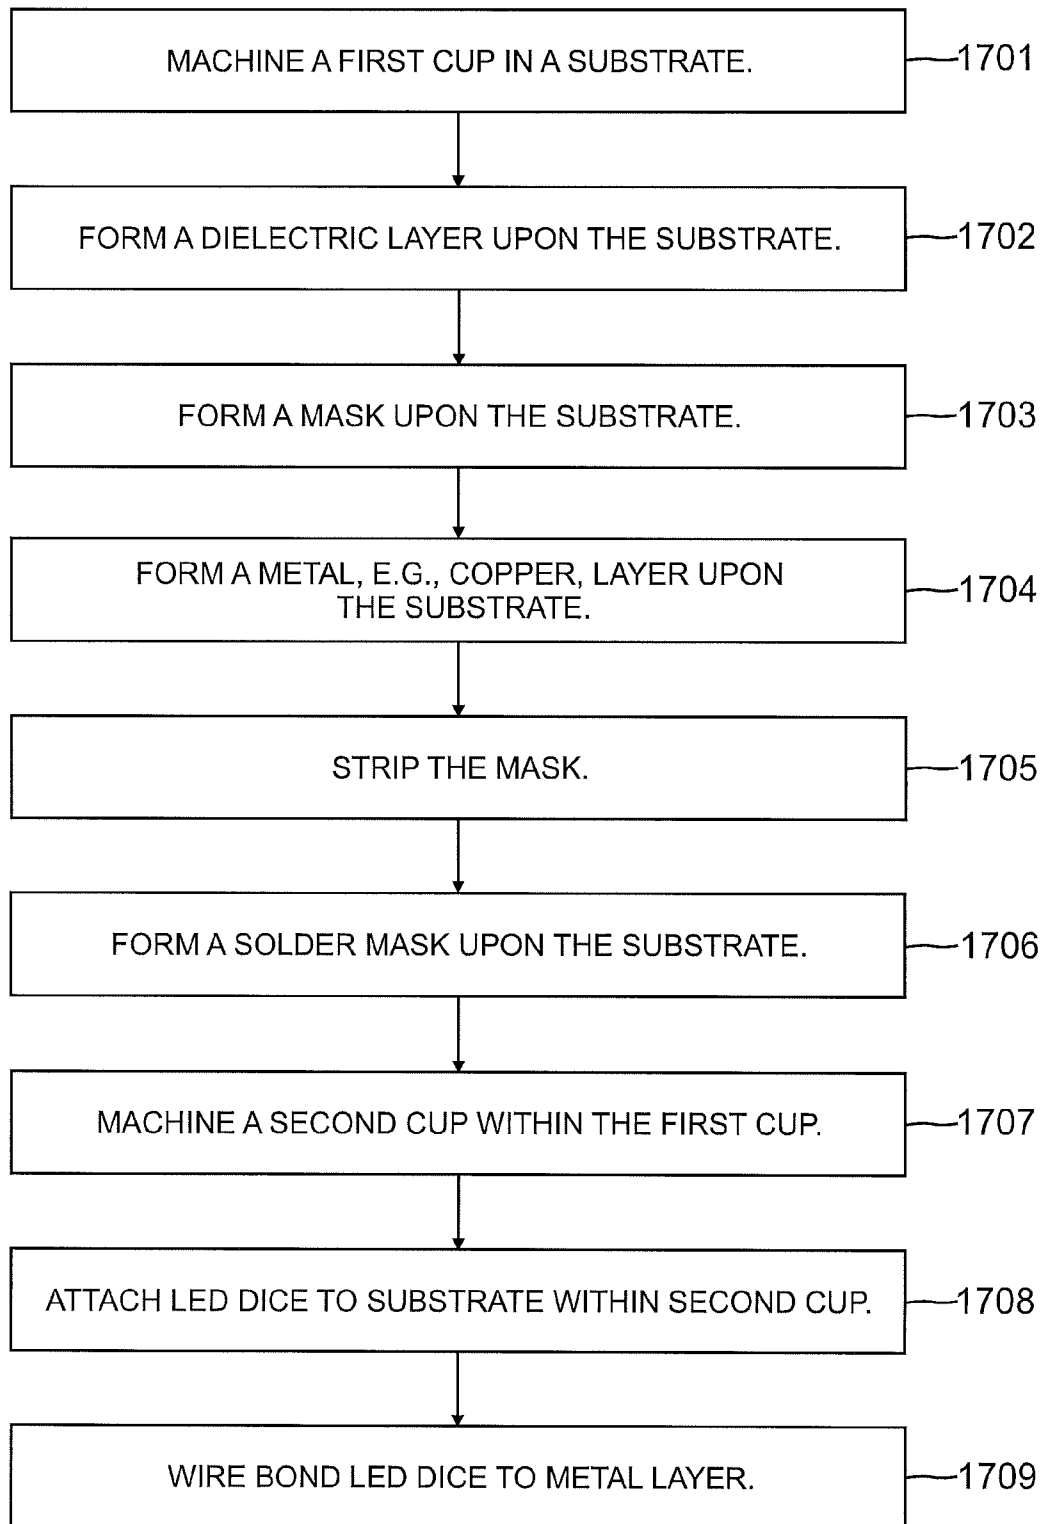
MACHINE A FIRST CUP IN A SUBSTRATE.

1701

FORM A DIELECTRIC LAYER UPON THE SUBSTRATE.

1702

FORM A MASK UPON THE SUBSTRATE.

1703

FORM A METAL, E.G., COPPER, LAYER UPON THE SUBSTRATE.

1704

STRIP THE MASK.

1705

FORM A SOLDER MASK UPON THE SUBSTRATE.

1706

MACHINE A SECOND CUP WITHIN THE FIRST CUP.

1707

ATTACH LED DICE TO SUBSTRATE WITHIN SECOND CUP.

1708

WIRE BOND LED DICE TO METAL LAYER.

1709